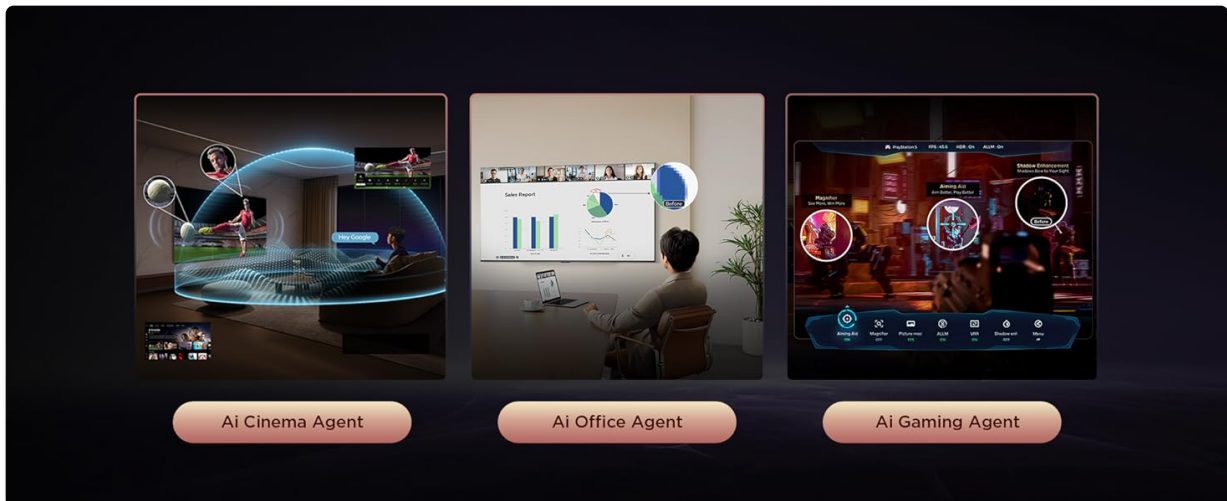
Hey Google

Ai Cinema Agent

Sales Report

Before

Ai Office Agent

PlayStation5 FPS - 45.6 HDR - On ALLM - On

Magnifier
See More, Win More

Aiming Aid
Aim Better, Play Better

Shadow Enhancement
Shadows Bow to Your Sight

Before

Aiming Aid
Magnifier
Picture mode
ALLM
VRR
Shadow enh
More

Ai Gaming Agent